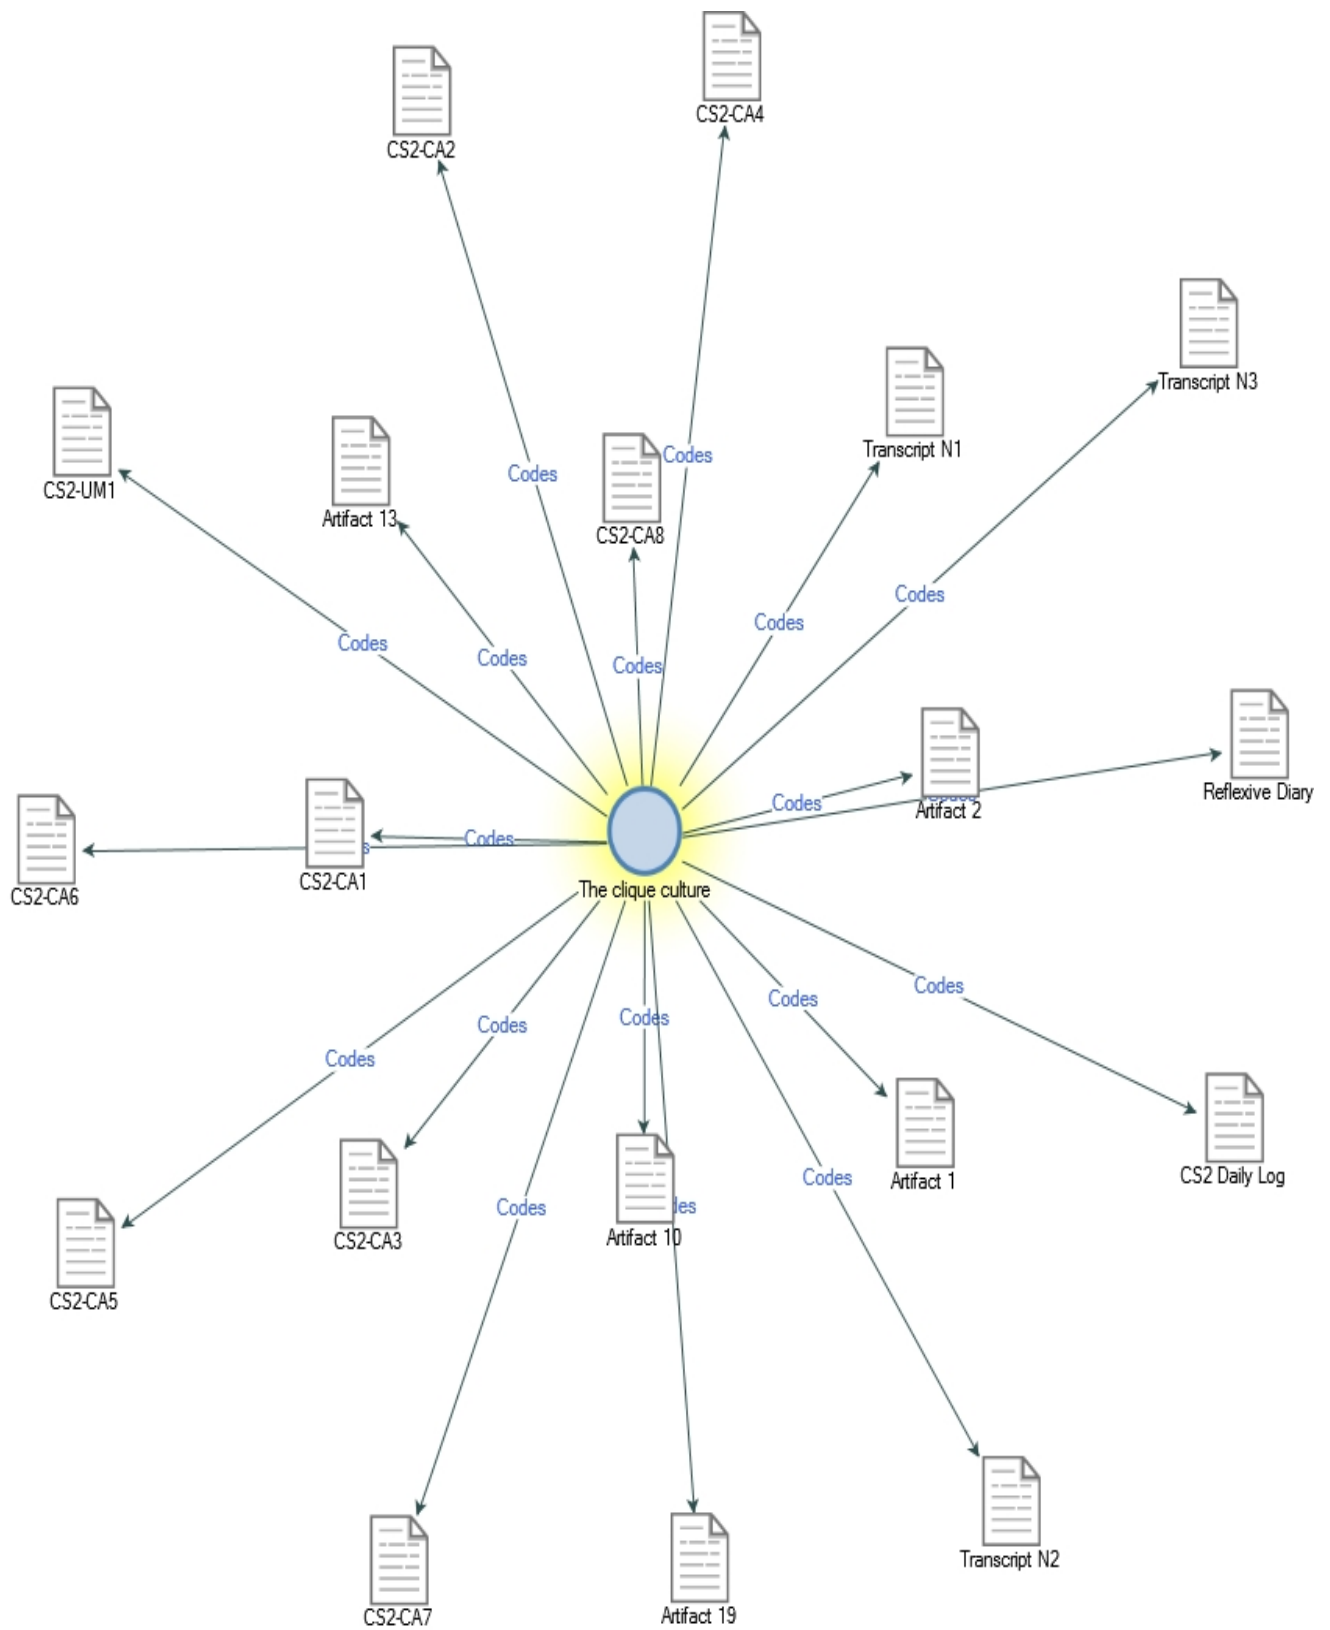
CS2-CA4

CS2-CA2

Transcript N3

Transcript N1

CS2-UM1

Artifact 13

Codes

CS2-CA8

Codes

Codes

Codes

Codes

Codes

Codes

Codes

Reflexive Diary

Artifact 2

Codes

CS2-CA6

CS2-CA1

Codes

The clique culture

Codes

Codes

Codes

Codes

Codes

Codes

Artifact 1

CS2 Daily Log

CS2-CA3

Artifact 10

CS2-CA5

Codes

Codes

Transcript N2

CS2-CA7

Artifact 19